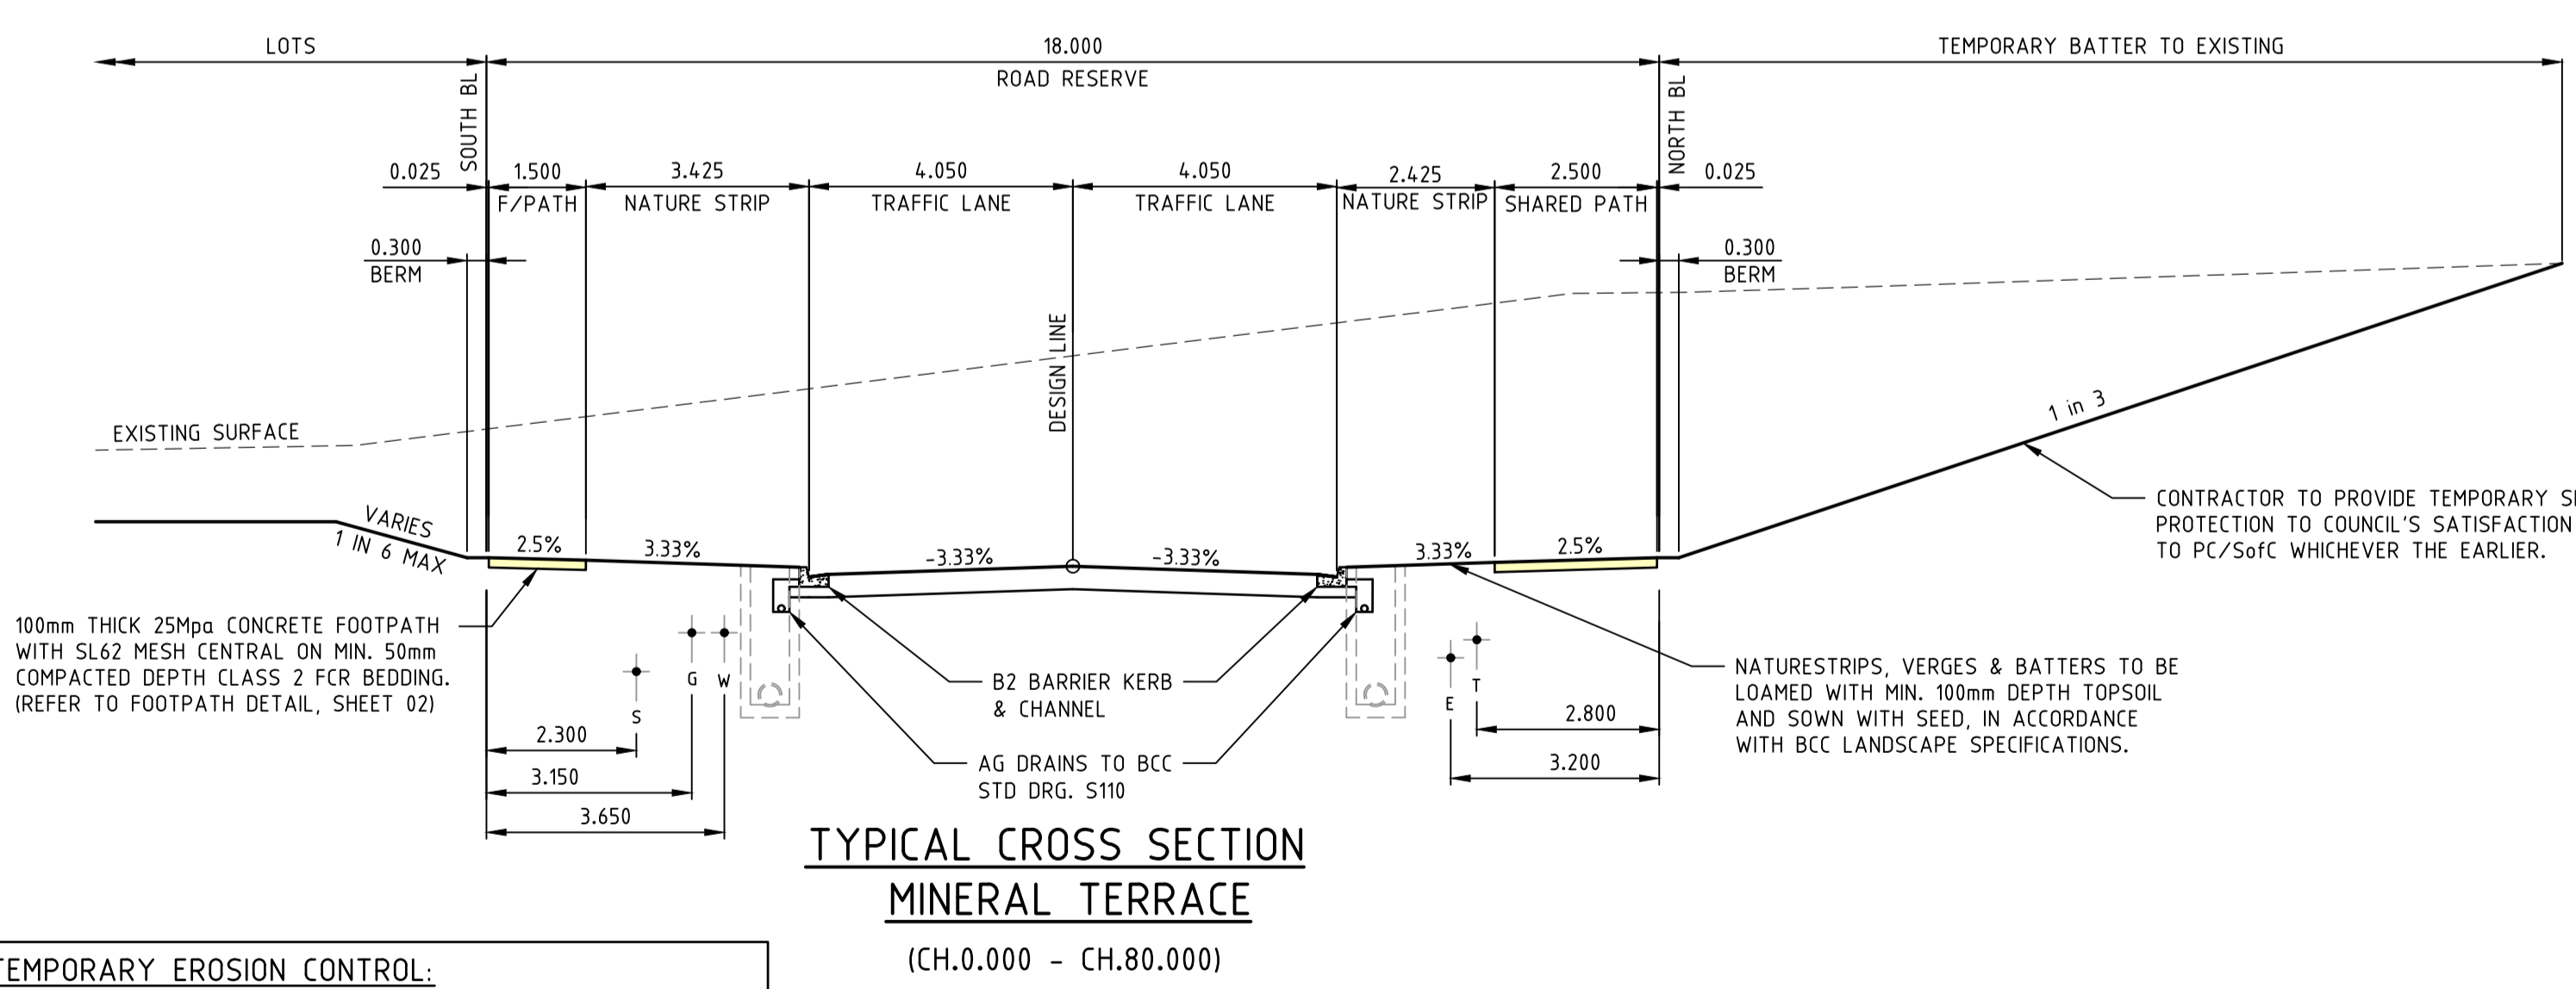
LOTS

18.000

ROAD RESERVE

TEMPORARY BATTER TO EXISTING

SOUTH BL

NORTH BL

0.025 | 1.500 | 3.425 | 4.050 | 4.050 | 2.425 | 2.500 | 0.025

F/PATH | NATURE STRIP | TRAFFIC LANE | TRAFFIC LANE | NATURE STRIP | SHARED PATH

0.300
BERM

0.300
BERM

DESIGN LINE

EXISTING SURFACE

1 in 3

VARIES
1 IN 6 MAX

2.5%  3.33%  -3.33%  -3.33%  3.33%  2.5%

CONTRACTOR TO PROVIDE TEMPORARY S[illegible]
PROTECTION TO COUNCIL'S SATISFACTION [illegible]
TO PC/SofC WHICHEVER THE EARLIER.

100mm THICK 25Mpa CONCRETE FOOTPATH WITH SL62 MESH CENTRAL ON MIN. 50mm COMPACTED DEPTH CLASS 2 FCR BEDDING. (REFER TO FOOTPATH DETAIL, SHEET 02)

S G W

E T

B2 BARRIER KERB & CHANNEL

AG DRAINS TO BCC STD DRG. S110

NATURESTRIPS, VERGES & BATTERS TO BE LOAMED WITH MIN. 100mm DEPTH TOPSOIL AND SOWN WITH SEED, IN ACCORDANCE WITH BCC LANDSCAPE SPECIFICATIONS.

2.300
3.150
3.650

2.800
3.200

TYPICAL CROSS SECTION
MINERAL TERRACE
(CH.0.000 - CH.80.000)

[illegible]EMPORARY EROSION CONTROL: